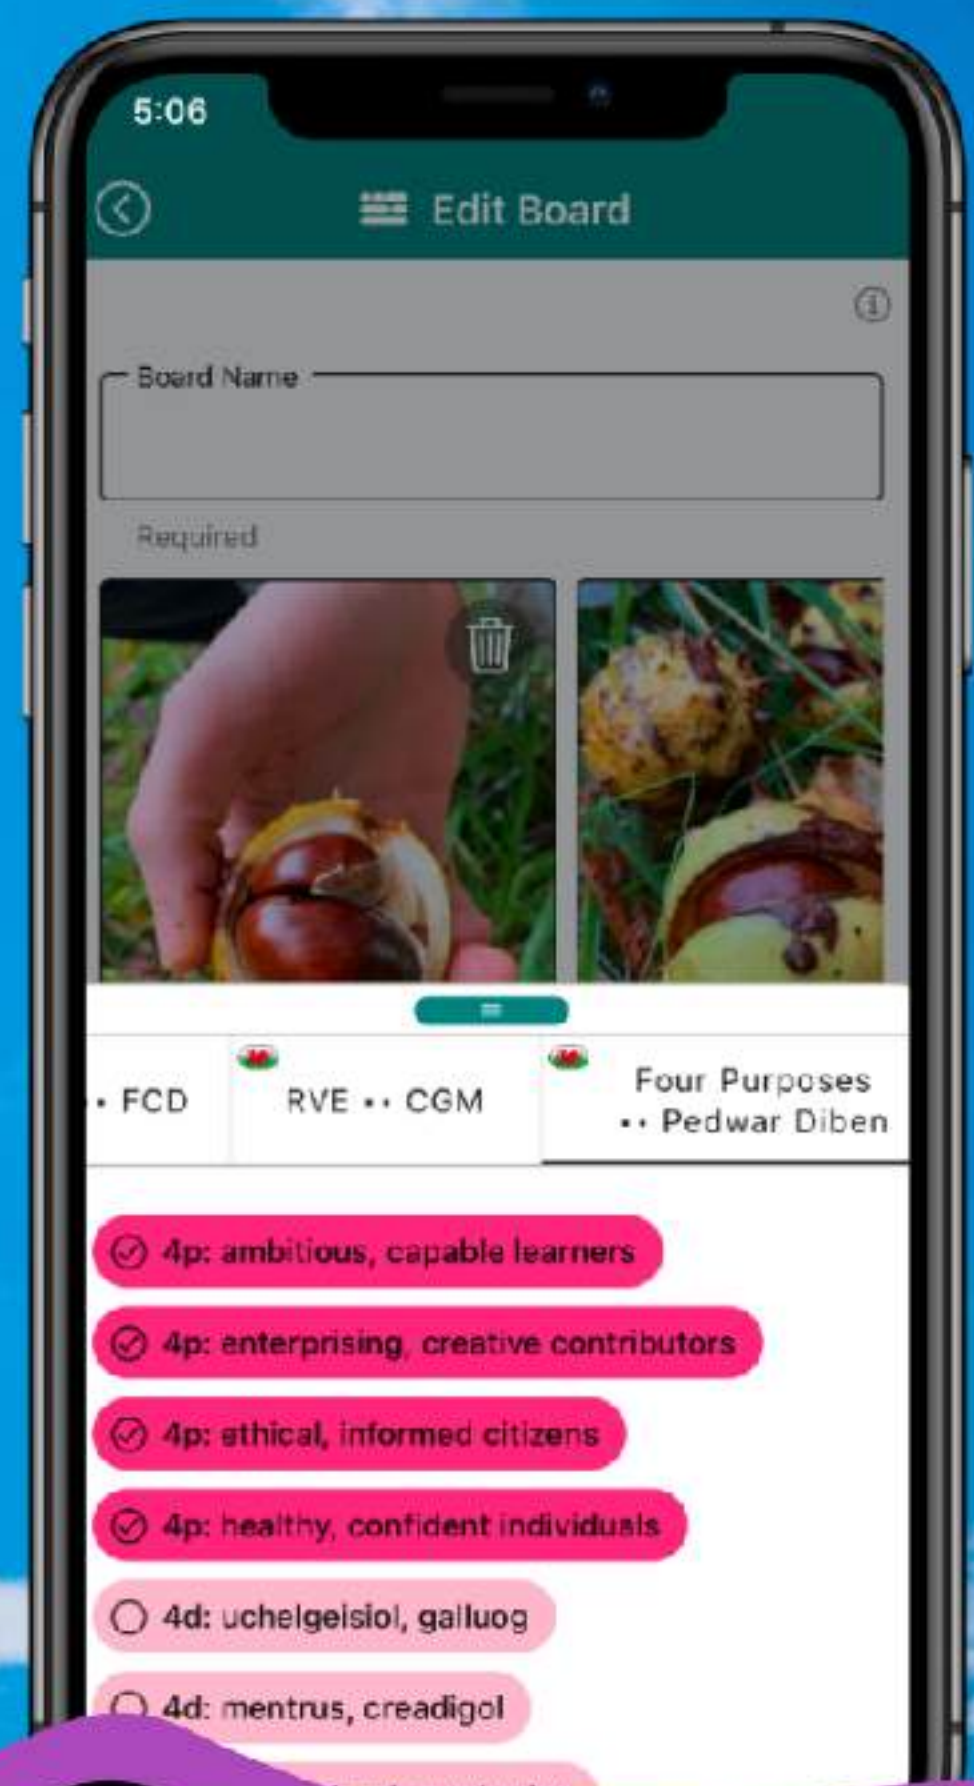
5:06

Edit Board

Board Name

Required

• FCD

RVE •• CGM

Four Purposes •• Pedwar Diben

4p: ambitious, capable learners

4p: enterprising, creative contributors

4p: ethical, informed citizens

4p: healthy, confident individuals

4d: uchelgeisiol, galluog

4d: mentrus, creadigol